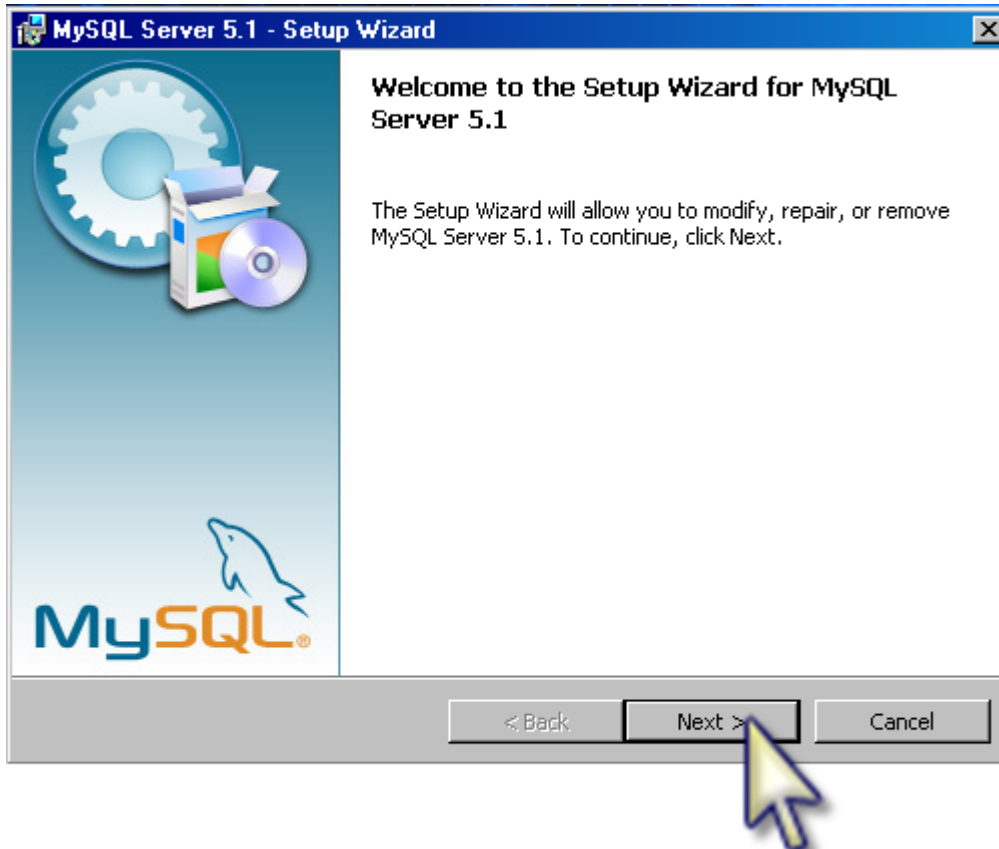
MySQL Server 5.1 - Setup Wizard

Welcome to the Setup Wizard for MySQL Server 5.1

The Setup Wizard will allow you to modify, repair, or remove MySQL Server 5.1. To continue, click Next.

MySQL®

< Back

Next >

Cancel